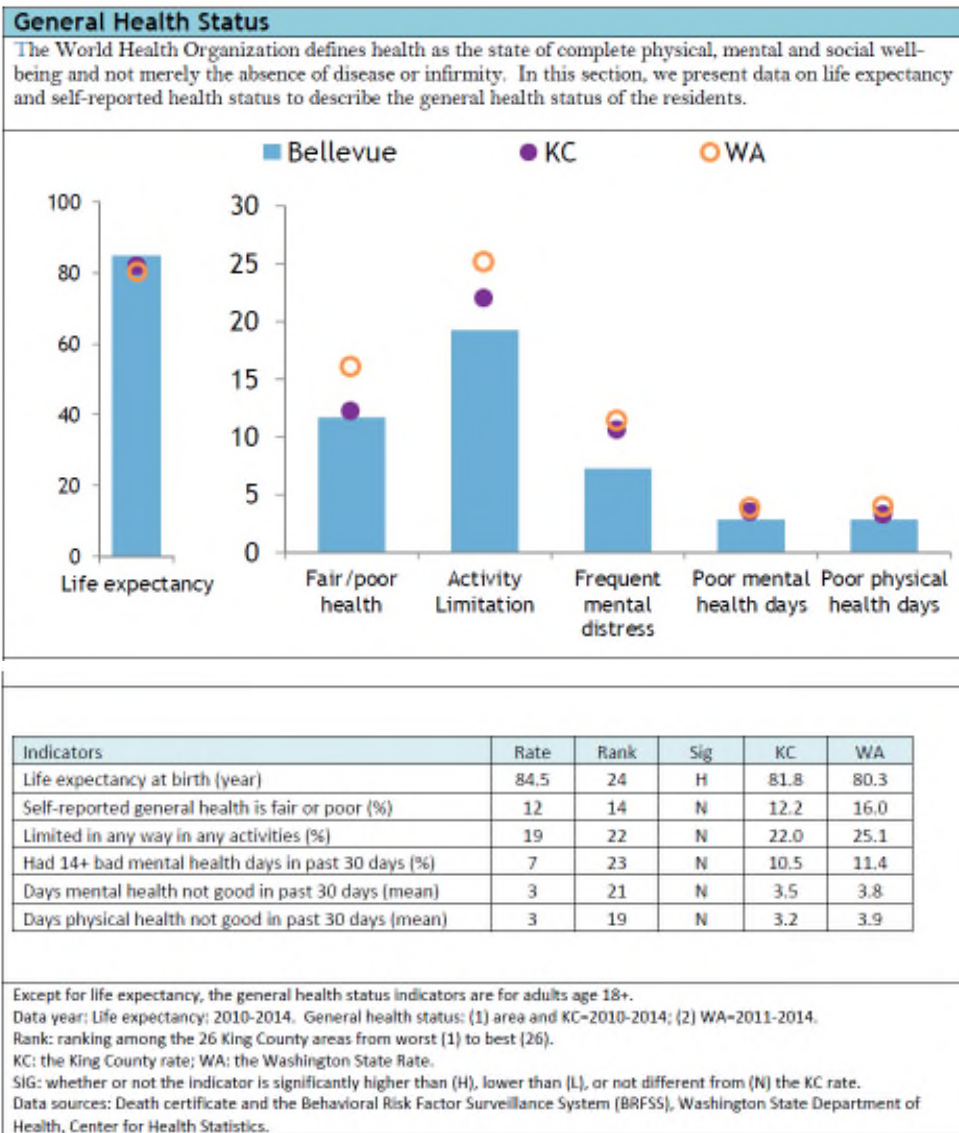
General Health Status

The World Health Organization defines health as the state of complete physical, mental and social well-being and not merely the absence of disease or infirmity. In this section, we present data on life expectancy and self-reported health status to describe the general health status of the residents.

Bellevue KC WA

100
80
60
40
20
0
Life expectancy

30
25
20
15
10
5
0
Fair/poor health
Activity Limitation
Frequent mental distress
Poor mental health days
Poor physical health days

| Indicators | Rate | Rank | Sig | KC | WA |
|---|---|---|---|---|---|
| Life expectancy at birth (year) | 84.5 | 24 | H | 81.8 | 80.3 |
| Self-reported general health is fair or poor (%) | 12 | 14 | N | 12.2 | 16.0 |
| Limited in any way in any activities (%) | 19 | 22 | N | 22.0 | 25.1 |
| Had 14+ bad mental health days in past 30 days (%) | 7 | 23 | N | 10.5 | 11.4 |
| Days mental health not good in past 30 days (mean) | 3 | 21 | N | 3.5 | 3.8 |
| Days physical health not good in past 30 days (mean) | 3 | 19 | N | 3.2 | 3.9 |

Except for life expectancy, the general health status indicators are for adults age 18+.
Data year: Life expectancy: 2010-2014. General health status: (1) area and KC=2010-2014; (2) WA=2011-2014.
Rank: ranking among the 26 King County areas from worst (1) to best (26).
KC: the King County rate; WA: the Washington State Rate.
SIG: whether or not the indicator is significantly higher than (H), lower than (L), or not different from (N) the KC rate.
Data sources: Death certificate and the Behavioral Risk Factor Surveillance System (BRFSS), Washington State Department of Health, Center for Health Statistics.